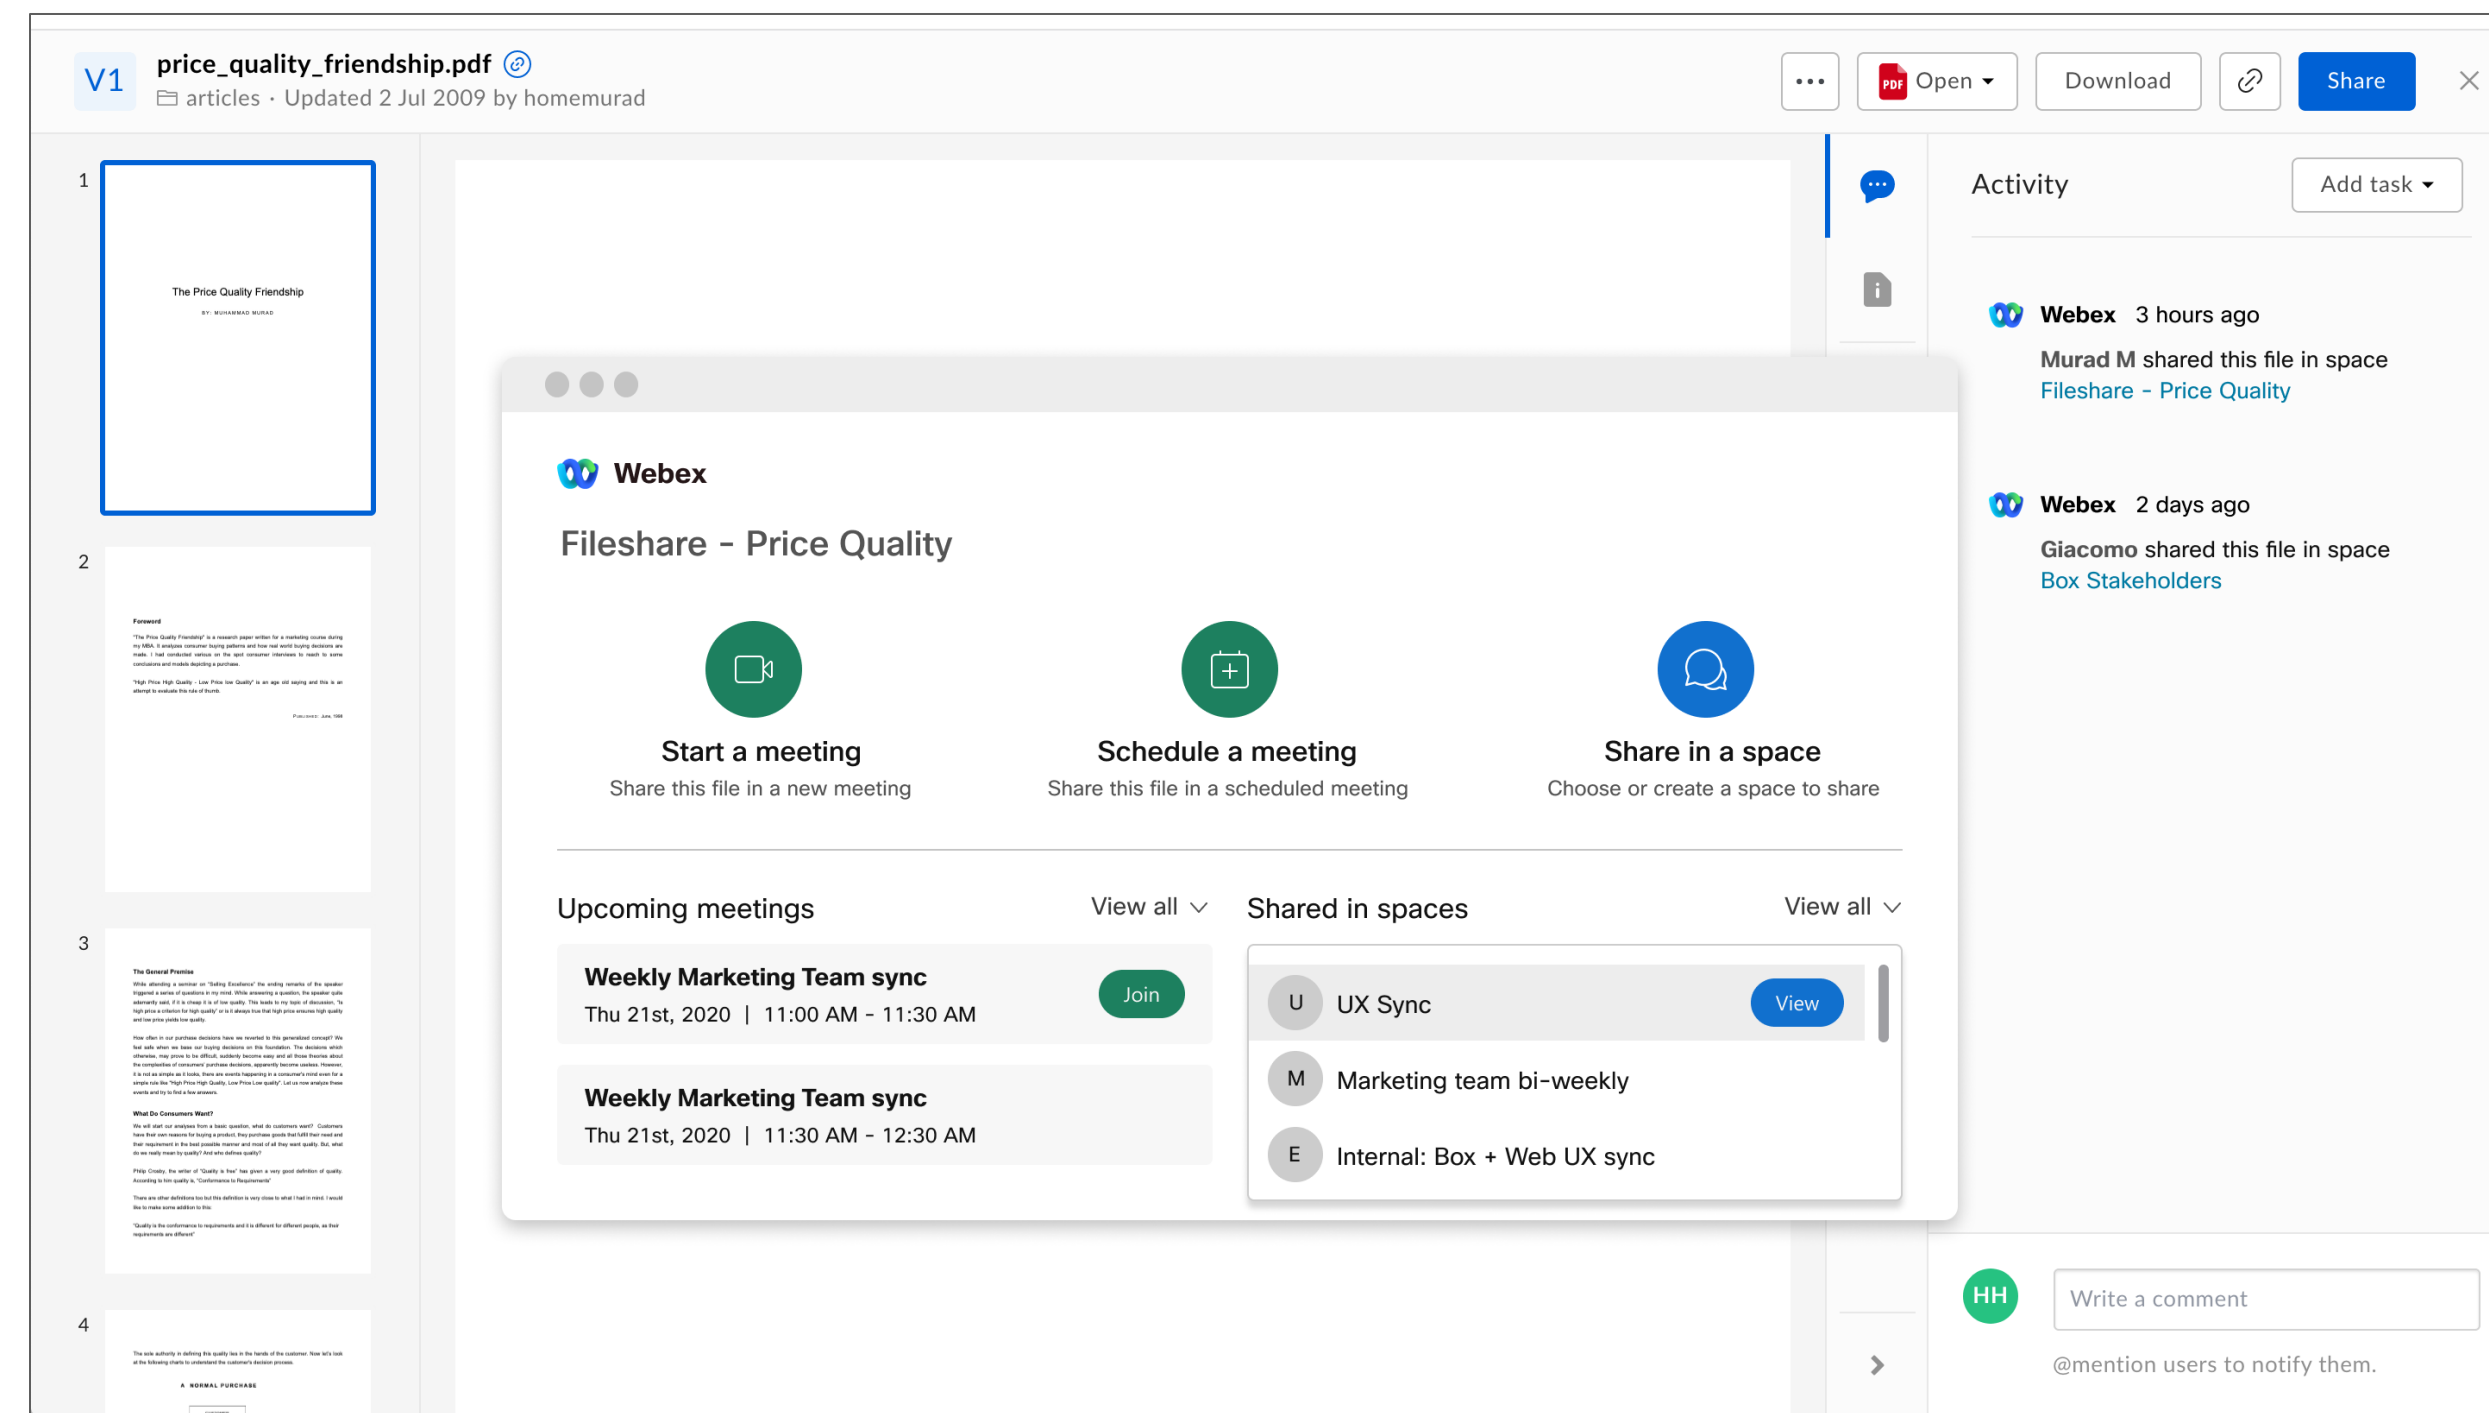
V1 price_quality_friendship.pdf

articles · Updated 2 Jul 2009 by homemurad

Open Download Share

1

The Price Quality Friendship

BY: MUHAMMAD MURAD

2

Foreword

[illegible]

3

The General Premise

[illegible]

What Do Consumers Want?

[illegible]

4

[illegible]

A NORMAL PURCHASE

Webex

Fileshare - Price Quality

Start a meeting
Share this file in a new meeting

Schedule a meeting
Share this file in a scheduled meeting

Share in a space
Choose or create a space to share

Upcoming meetings View all

Weekly Marketing Team sync
Thu 21st, 2020 | 11:00 AM - 11:30 AM
Join

Weekly Marketing Team sync
Thu 21st, 2020 | 11:30 AM - 12:30 AM

Shared in spaces View all

U UX Sync View

M Marketing team bi-weekly

E Internal: Box + Web UX sync

Activity Add task

Webex 3 hours ago
Murad M shared this file in space
Fileshare - Price Quality

Webex 2 days ago
Giacomo shared this file in space
Box Stakeholders

HH

Write a comment

@mention users to notify them.